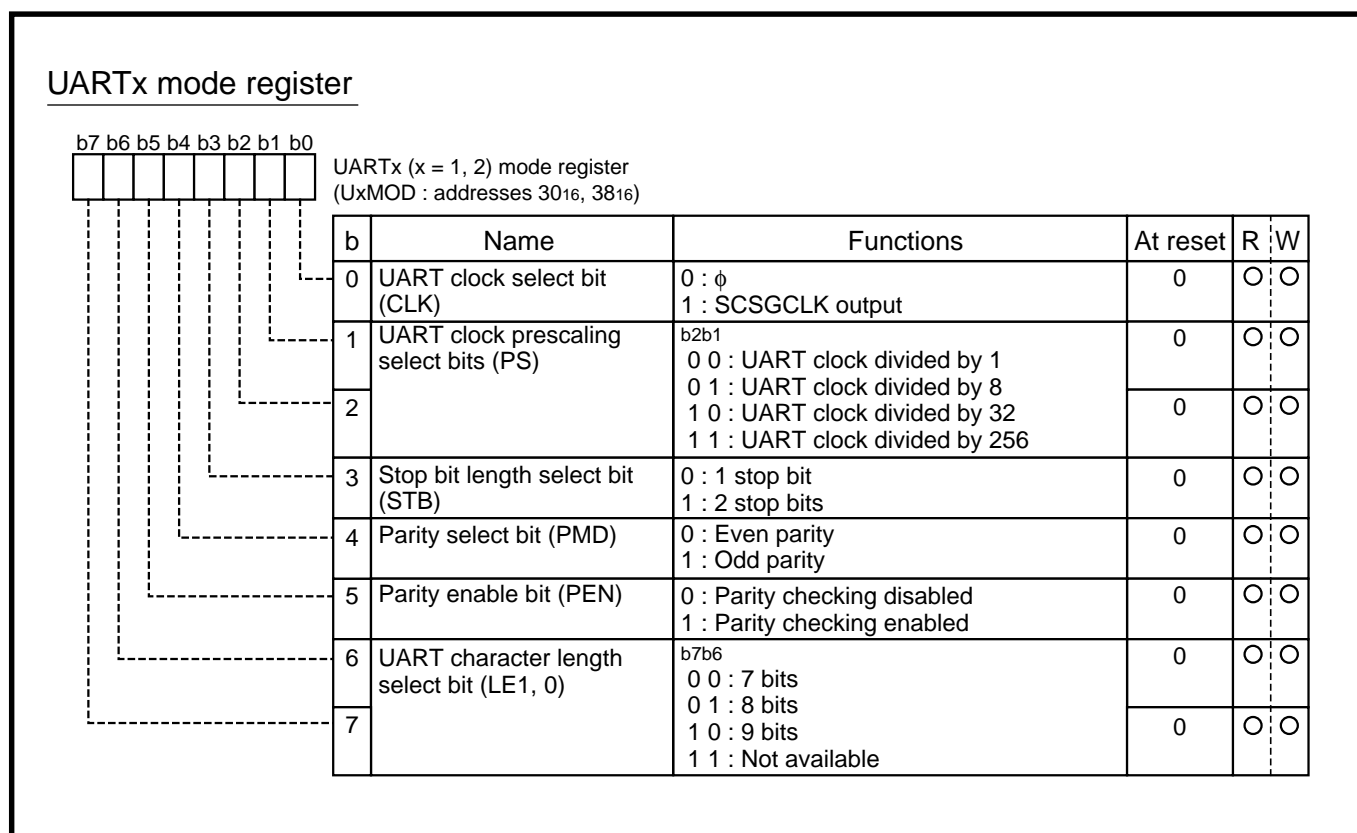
UARTx mode register

b7 b6 b5 b4 b3 b2 b1 b0

UARTx (x = 1, 2) mode register
(UxMOD : addresses $30_{16}$, $38_{16}$)

| b | Name | Functions | At reset | R | W |
|---|---|---|---|---|---|
| 0 | UART clock select bit (CLK) | 0 : $\phi$<br>1 : SCSGCLK output | 0 | O | O |
| 1 | UART clock prescaling select bits (PS) | b2b1<br>0 0 : UART clock divided by 1<br>0 1 : UART clock divided by 8 | 0 | O | O |
| 2 | | 1 0 : UART clock divided by 32<br>1 1 : UART clock divided by 256 | 0 | O | O |
| 3 | Stop bit length select bit (STB) | 0 : 1 stop bit<br>1 : 2 stop bits | 0 | O | O |
| 4 | Parity select bit (PMD) | 0 : Even parity<br>1 : Odd parity | 0 | O | O |
| 5 | Parity enable bit (PEN) | 0 : Parity checking disabled<br>1 : Parity checking enabled | 0 | O | O |
| 6 | UART character length select bit (LE1, 0) | b7b6<br>0 0 : 7 bits<br>0 1 : 8 bits | 0 | O | O |
| 7 | | 1 0 : 9 bits<br>1 1 : Not available | 0 | O | O |